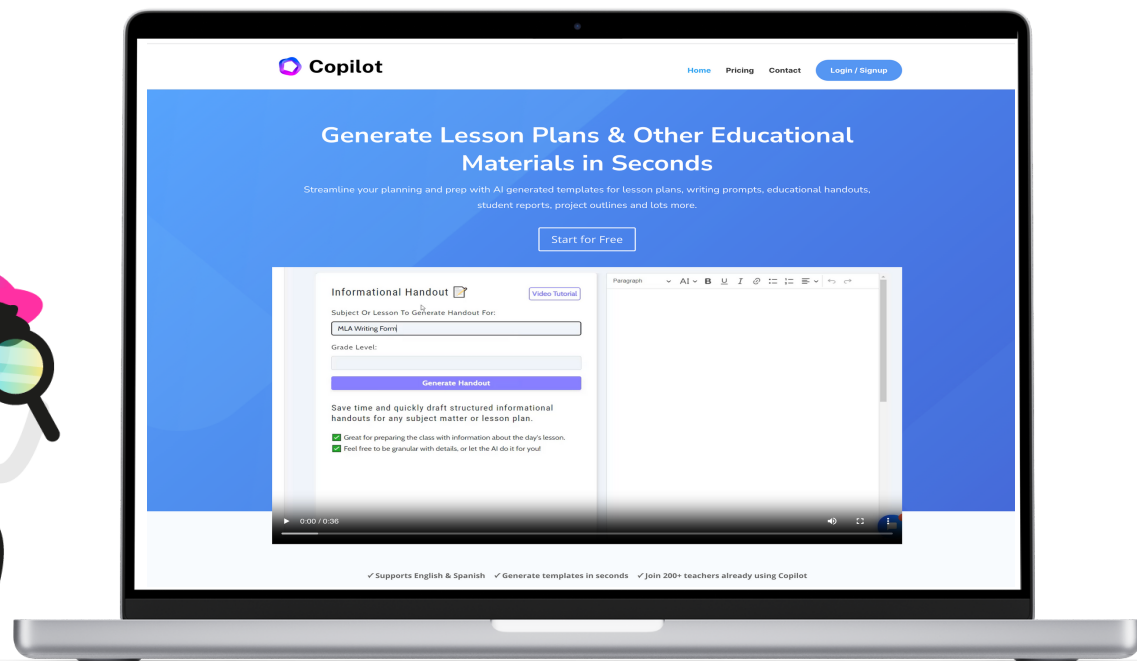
Copilot

Home Pricing Contact Login / Signup

Generate Lesson Plans & Other Educational Materials in Seconds

Streamline your planning and prep with AI generated templates for lesson plans, writing prompts, educational handouts, student reports, project outlines and lots more.

Start for Free

Informational Handout 📝

Video Tutorial

Subject Or Lesson To Generate Handout For:

MLA Writing Form

Grade Level:

Generate Handout

Save time and quickly draft structured informational handouts for any subject matter or lesson plan.

✅ Great for preparing the class with information about the day's lesson.

✅ Feel free to be granular with details, or let the AI do it for you!

Paragraph AI B U I

0:00 / 0:36

✓Supports English & Spanish ✓Generate templates in seconds ✓Join 200+ teachers already using Copilot